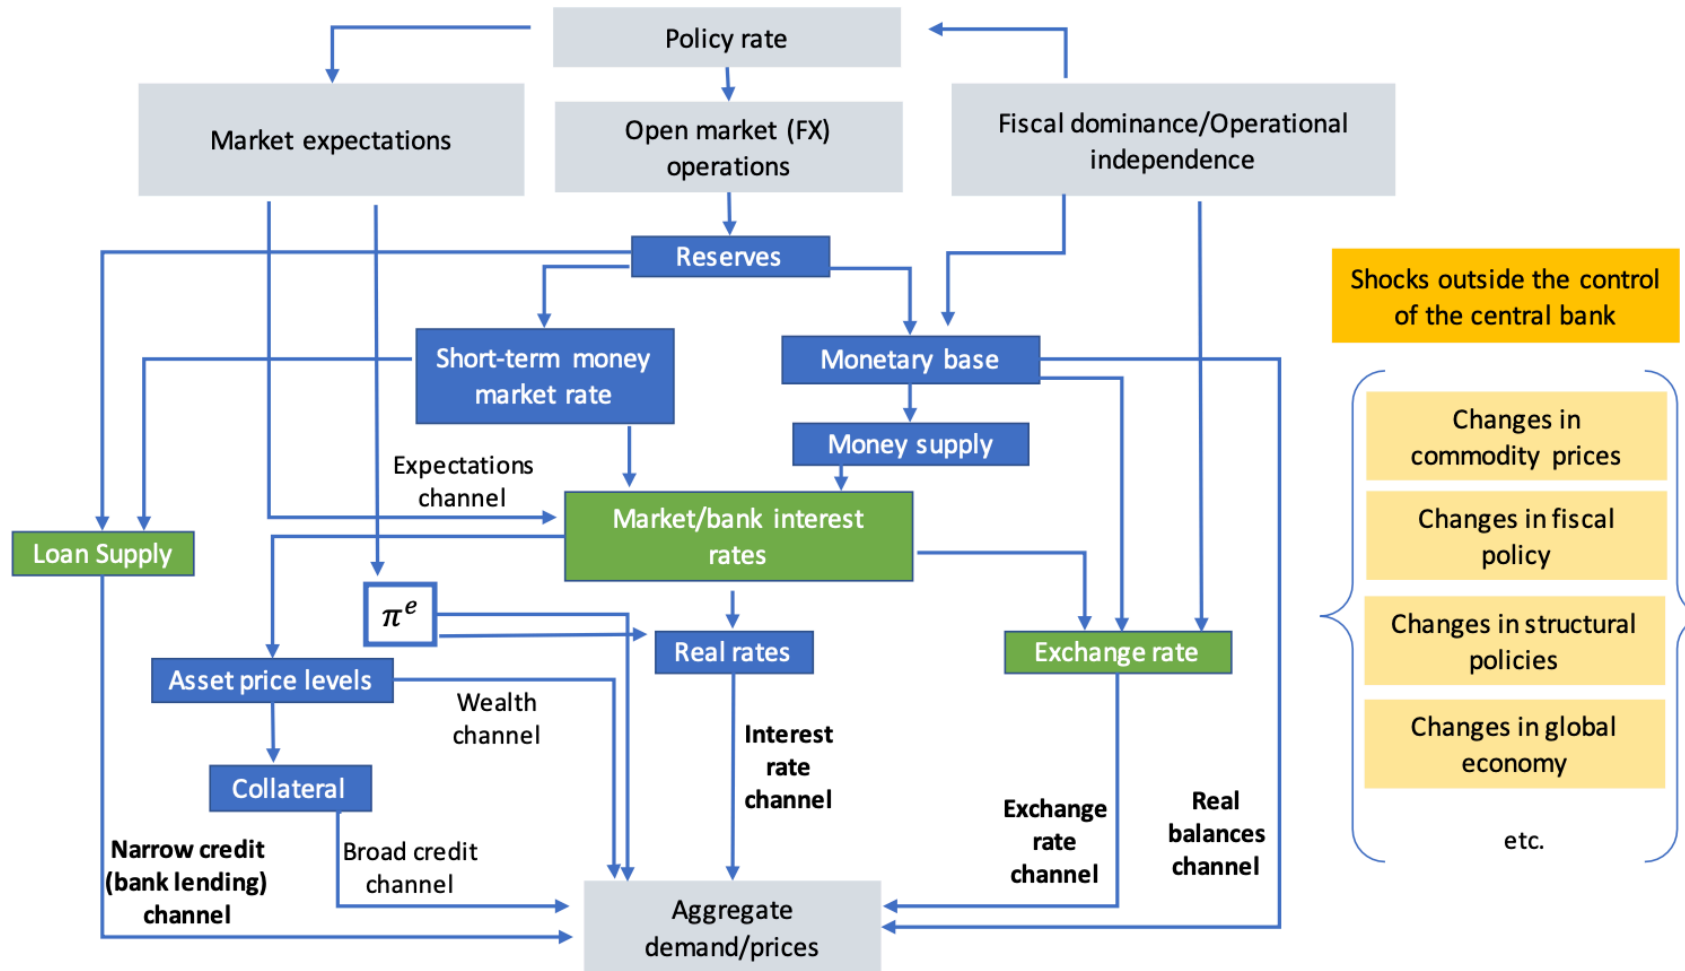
Policy rate

Market expectations

Open market (FX) operations

Fiscal dominance/Operational independence

Reserves

Shocks outside the control of the central bank

Short-term money market rate

Monetary base

Money supply

Expectations channel

Market/bank interest rates

Loan Supply

$\pi^e$

Changes in commodity prices

Changes in fiscal policy

Changes in structural policies

Changes in global economy

etc.

Real rates

Exchange rate

Asset price levels

Wealth channel

Interest rate channel

Collateral

Exchange rate channel

Real balances channel

Narrow credit (bank lending) channel

Broad credit channel

Aggregate demand/prices